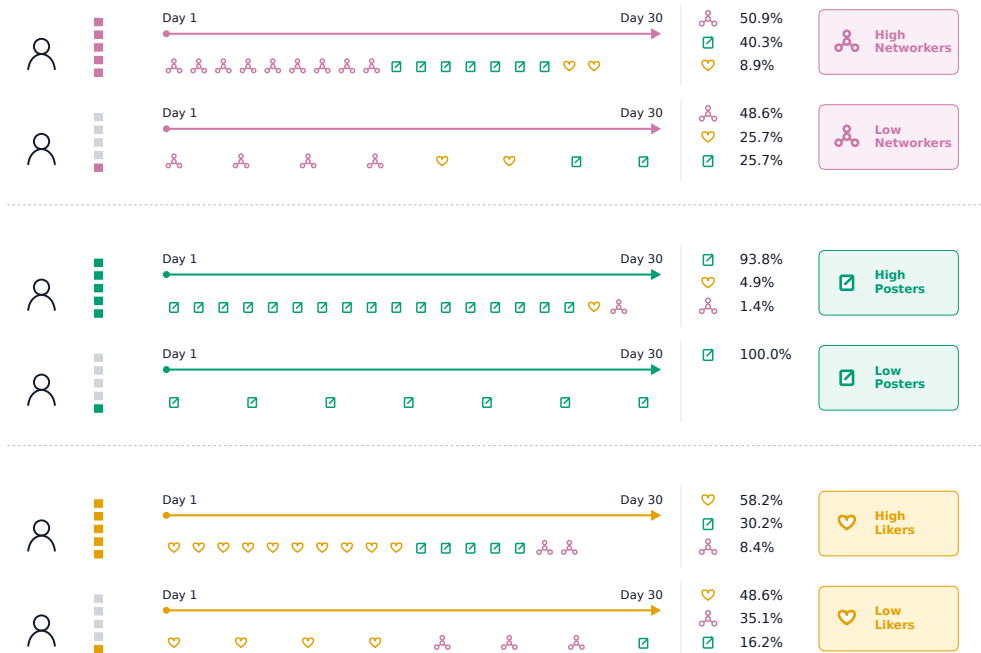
Day 1 Day 30

50.9%
40.3%
8.9%

High Networkers

Day 1 Day 30

48.6%
25.7%
25.7%

Low Networkers

Day 1 Day 30

93.8%
4.9%
1.4%

High Posters

Day 1 Day 30

100.0%

Low Posters

Day 1 Day 30

58.2%
30.2%
8.4%

High Likers

Day 1 Day 30

48.6%
35.1%
16.2%

Low Likers